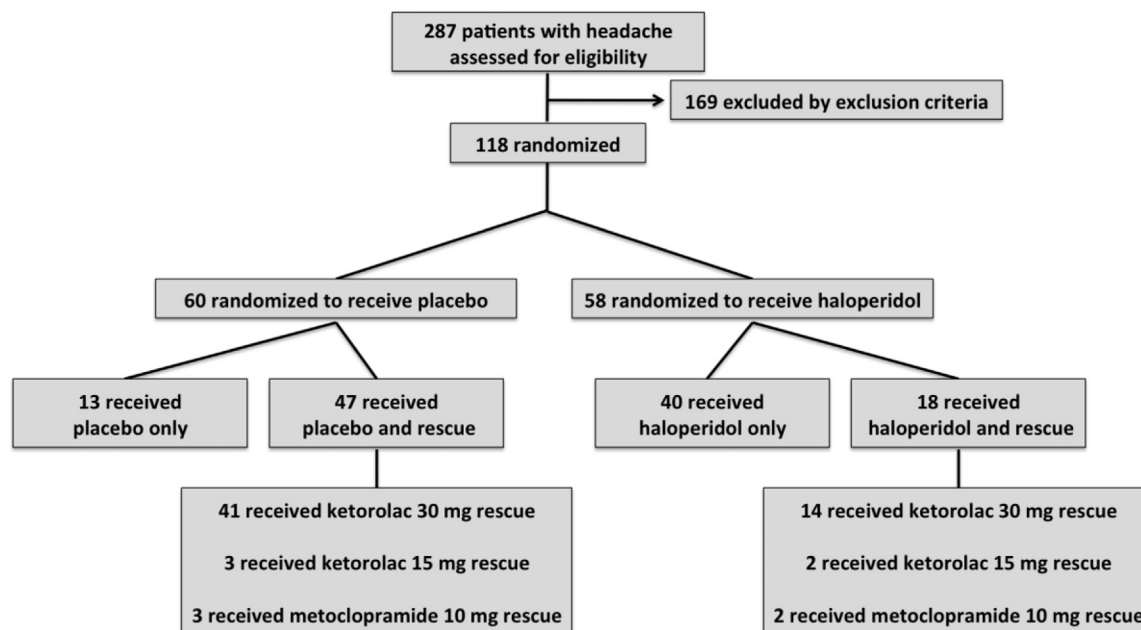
287 patients with headache assessed for eligibility

169 excluded by exclusion criteria

118 randomized

60 randomized to receive placebo

58 randomized to receive haloperidol

13 received placebo only

47 received placebo and rescue

40 received haloperidol only

18 received haloperidol and rescue

41 received ketorolac 30 mg rescue

3 received ketorolac 15 mg rescue

3 received metoclopramide 10 mg rescue

14 received ketorolac 30 mg rescue

2 received ketorolac 15 mg rescue

2 received metoclopramide 10 mg rescue